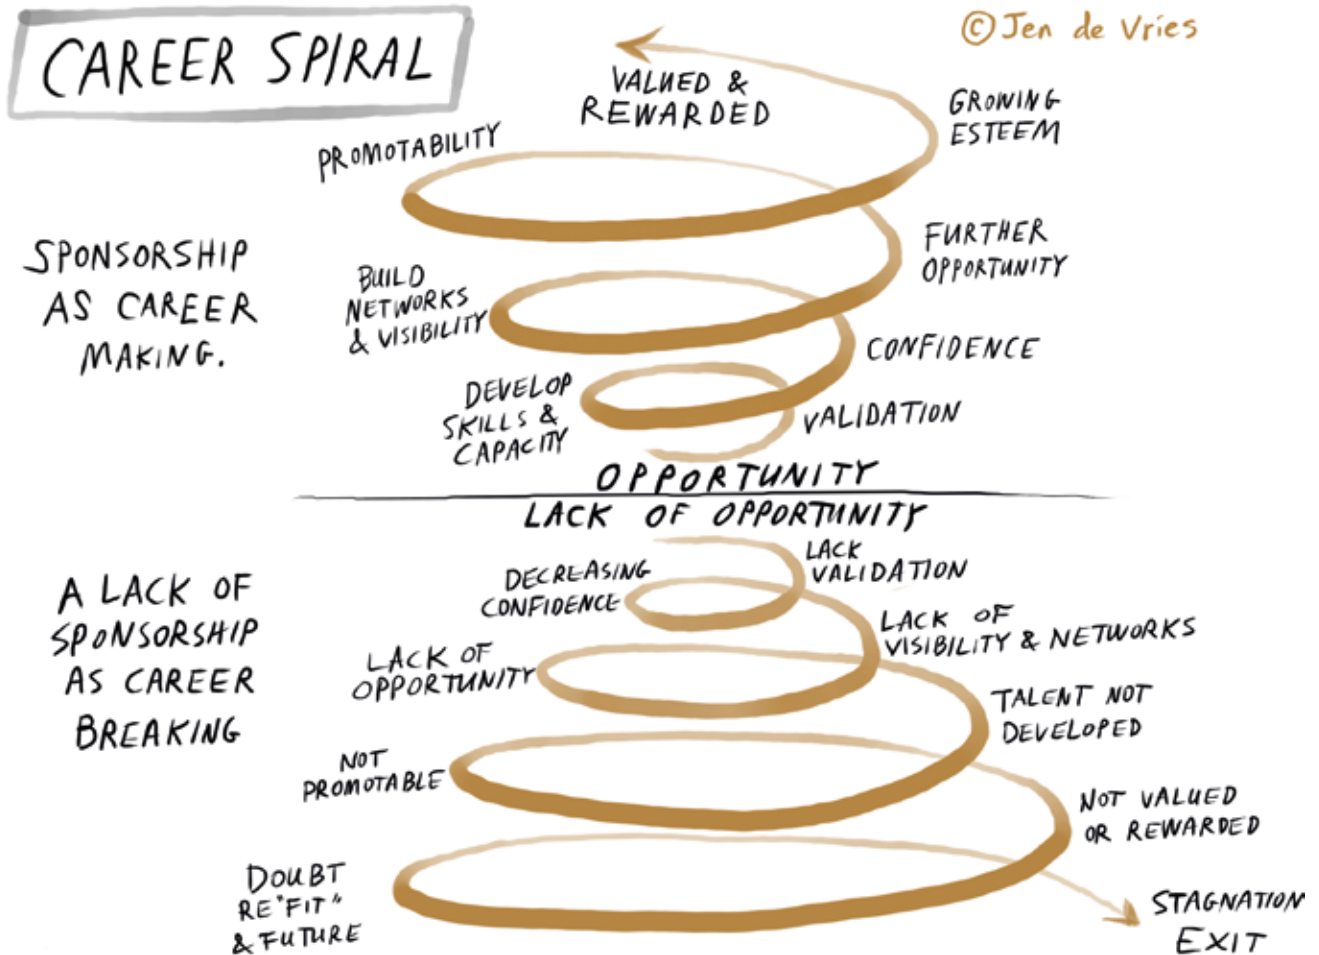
CAREER SPIRAL

©Jen de Vries

VALUED & REWARDED

GROWING ESTEEM

PROMOTABILITY

SPONSORSHIP AS CAREER MAKING.

FURTHER OPPORTUNITY

BUILD NETWORKS & VISIBILITY

CONFIDENCE

DEVELOP SKILLS & CAPACITY

VALIDATION

OPPORTUNITY

LACK OF OPPORTUNITY

LACK VALIDATION

DECREASING CONFIDENCE

A LACK OF SPONSORSHIP AS CAREER BREAKING

LACK OF VISIBILITY & NETWORKS

LACK OF OPPORTUNITY

TALENT NOT DEVELOPED

NOT PROMOTABLE

NOT VALUED OR REWARDED

DOUBT RE "FIT" & FUTURE

STAGNATION EXIT